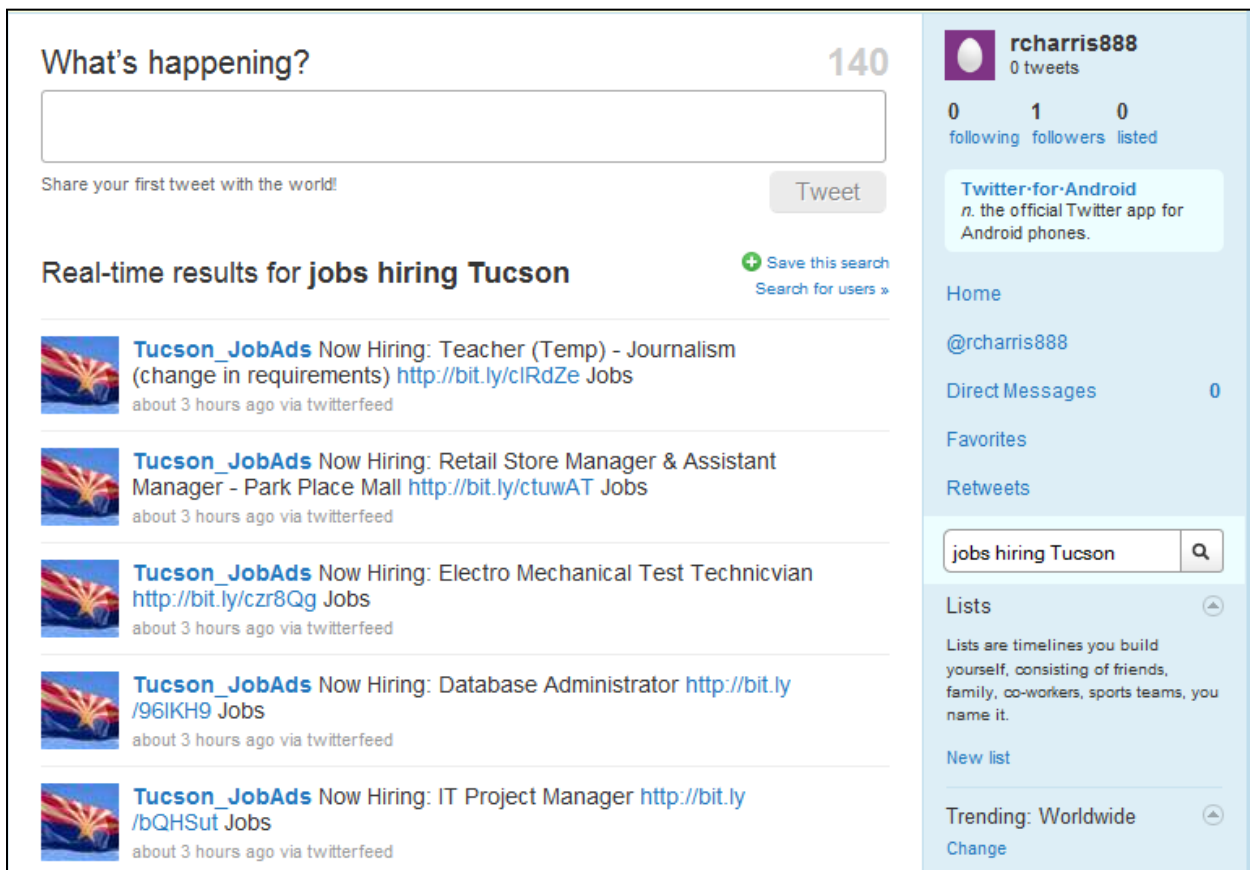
What's happening?

140

Share your first tweet with the world!

Tweet

Real-time results for **jobs hiring Tucson**

Save this search

Search for users »

**Tucson_JobAds** Now Hiring: Teacher (Temp) - Journalism (change in requirements) http://bit.ly/clRdZe Jobs
about 3 hours ago via twitterfeed

**Tucson_JobAds** Now Hiring: Retail Store Manager & Assistant Manager - Park Place Mall http://bit.ly/ctuwAT Jobs
about 3 hours ago via twitterfeed

**Tucson_JobAds** Now Hiring: Electro Mechanical Test Technicvian http://bit.ly/czr8Qg Jobs
about 3 hours ago via twitterfeed

**Tucson_JobAds** Now Hiring: Database Administrator http://bit.ly/96lKH9 Jobs
about 3 hours ago via twitterfeed

**Tucson_JobAds** Now Hiring: IT Project Manager http://bit.ly/bQHSut Jobs
about 3 hours ago via twitterfeed

rcharris888
0 tweets

0 following
1 followers
0 listed

Twitter·for·Android
*n.* the official Twitter app for Android phones.

Home

@rcharris888

Direct Messages 0

Favorites

Retweets

jobs hiring Tucson

Lists

Lists are timelines you build yourself, consisting of friends, family, co-workers, sports teams, you name it.

New list

Trending: Worldwide

Change